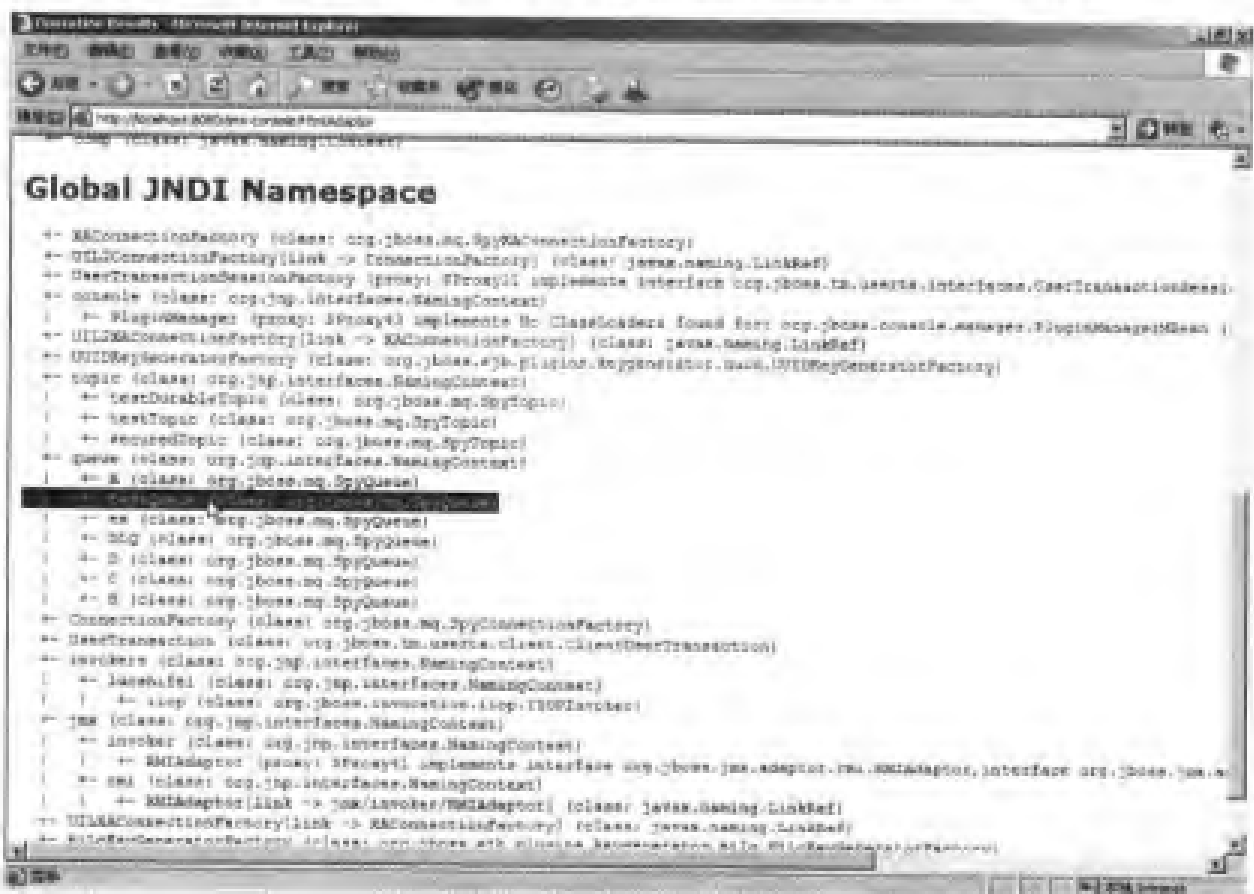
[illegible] - Microsoft Internet Explorer

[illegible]

http://localhost:8080/jmx-console/HtmlAdaptor

Global JNDI Namespace

+- XAConnectionFactory (class: org.jboss.mq.SpyXAConnectionFactory)
+- UIL2ConnectionFactory[link -> ConnectionFactory] (class: javax.naming.LinkRef)
+- UserTransactionSessionFactory (proxy: $Proxy11 implements interface org.jboss.tm.usertx.interfaces.UserTransactionSess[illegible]
+- console (class: org.jnp.interfaces.NamingContext)
| +- PluginManager (proxy: $Proxy43 implements No ClassLoaders found for: org.jboss.console.manager.PluginManagerMBean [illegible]
+- UIL2XAConnectionFactory[link -> XAConnectionFactory] (class: javax.naming.LinkRef)
+- UUIDKeyGeneratorFactory (class: org.jboss.ejb.plugins.keygenerator.uuid.UUIDKeyGeneratorFactory)
+- topic (class: org.jnp.interfaces.NamingContext)
| +- testDurableTopic (class: org.jboss.mq.SpyTopic)
| +- testTopic (class: org.jboss.mq.SpyTopic)
| +- securedTopic (class: org.jboss.mq.SpyTopic)
+- queue (class: org.jnp.interfaces.NamingContext)
| +- A (class: org.jboss.mq.SpyQueue)
| +- testQueue (class: org.jboss.mq.SpyQueue)
| +- ex (class: org.jboss.mq.SpyQueue)
| +- DLQ (class: org.jboss.mq.SpyQueue)
| +- D (class: org.jboss.mq.SpyQueue)
| +- C (class: org.jboss.mq.SpyQueue)
| +- B (class: org.jboss.mq.SpyQueue)
+- ConnectionFactory (class: org.jboss.mq.SpyConnectionFactory)
+- UserTransaction (class: org.jboss.tm.usertx.client.ClientUserTransaction)
+- invokers (class: org.jnp.interfaces.NamingContext)
| +- localhost (class: org.jnp.interfaces.NamingContext)
| | +- iiop (class: org.jboss.invocation.iiop.IIOPInvoker)
+- jmx (class: org.jnp.interfaces.NamingContext)
| +- invoker (class: org.jnp.interfaces.NamingContext)
| | +- RMIAdaptor (proxy: $Proxy41 implements interface org.jboss.jmx.adaptor.rmi.RMIAdaptor,interface org.jboss.jmx.a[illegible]
| +- rmi (class: org.jnp.interfaces.NamingContext)
| | +- RMIAdaptor[link -> jmx/invoker/RMIAdaptor] (class: javax.naming.LinkRef)
+- UILXAConnectionFactory[link -> XAConnectionFactory] (class: javax.naming.LinkRef)
+- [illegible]